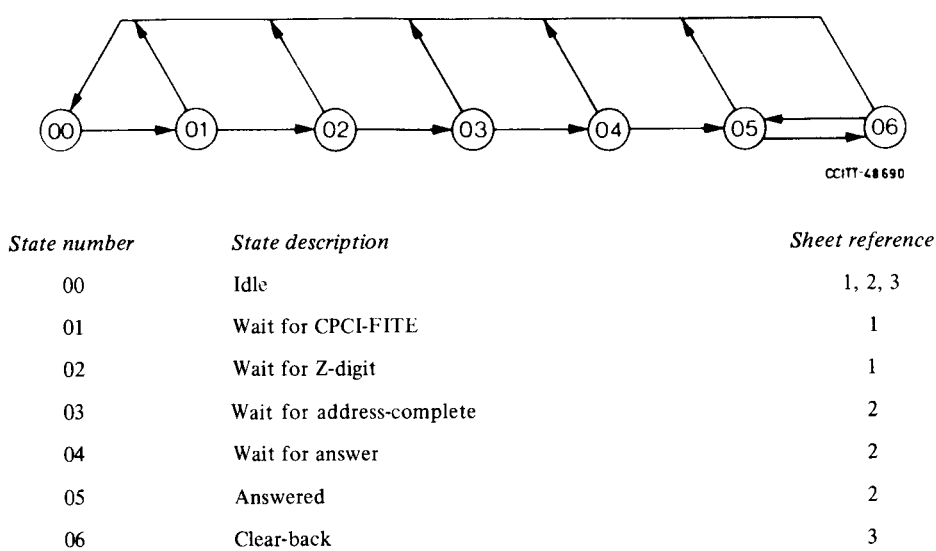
00

01

02

03

04

05

06

CCITT-48690

| State number | State description | Sheet reference |
|---|---|---|
| 00 | Idle | 1, 2, 3 |
| 01 | Wait for CPCI-FITE | 1 |
| 02 | Wait for Z-digit | 1 |
| 03 | Wait for address-complete | 2 |
| 04 | Wait for answer | 2 |
| 05 | Answered | 2 |
| 06 | Clear-back | 3 |